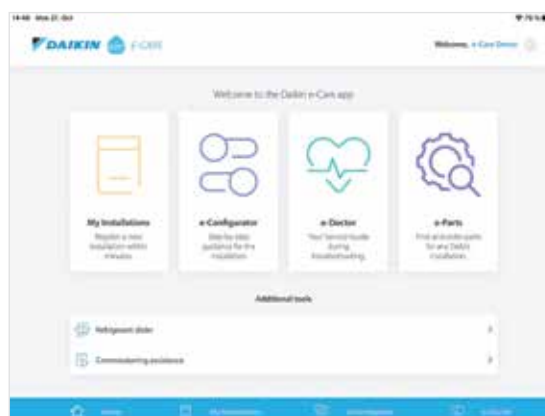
14:46 Mon 21 Oct

DAIKIN e-Care

Welcome, e-Care Demo

Welcome to the Daikin e-Care app

My Installations
Register a new installation within minutes

e-Configurator
Step-by-step guidance for the installation

e-Doctor
Your Service Guide during troubleshooting

e-Parts
Find and order parts for any Daikin installation

Additional tools

Refrigerant slider

Commissioning assistance

Home

My Installations

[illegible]

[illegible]